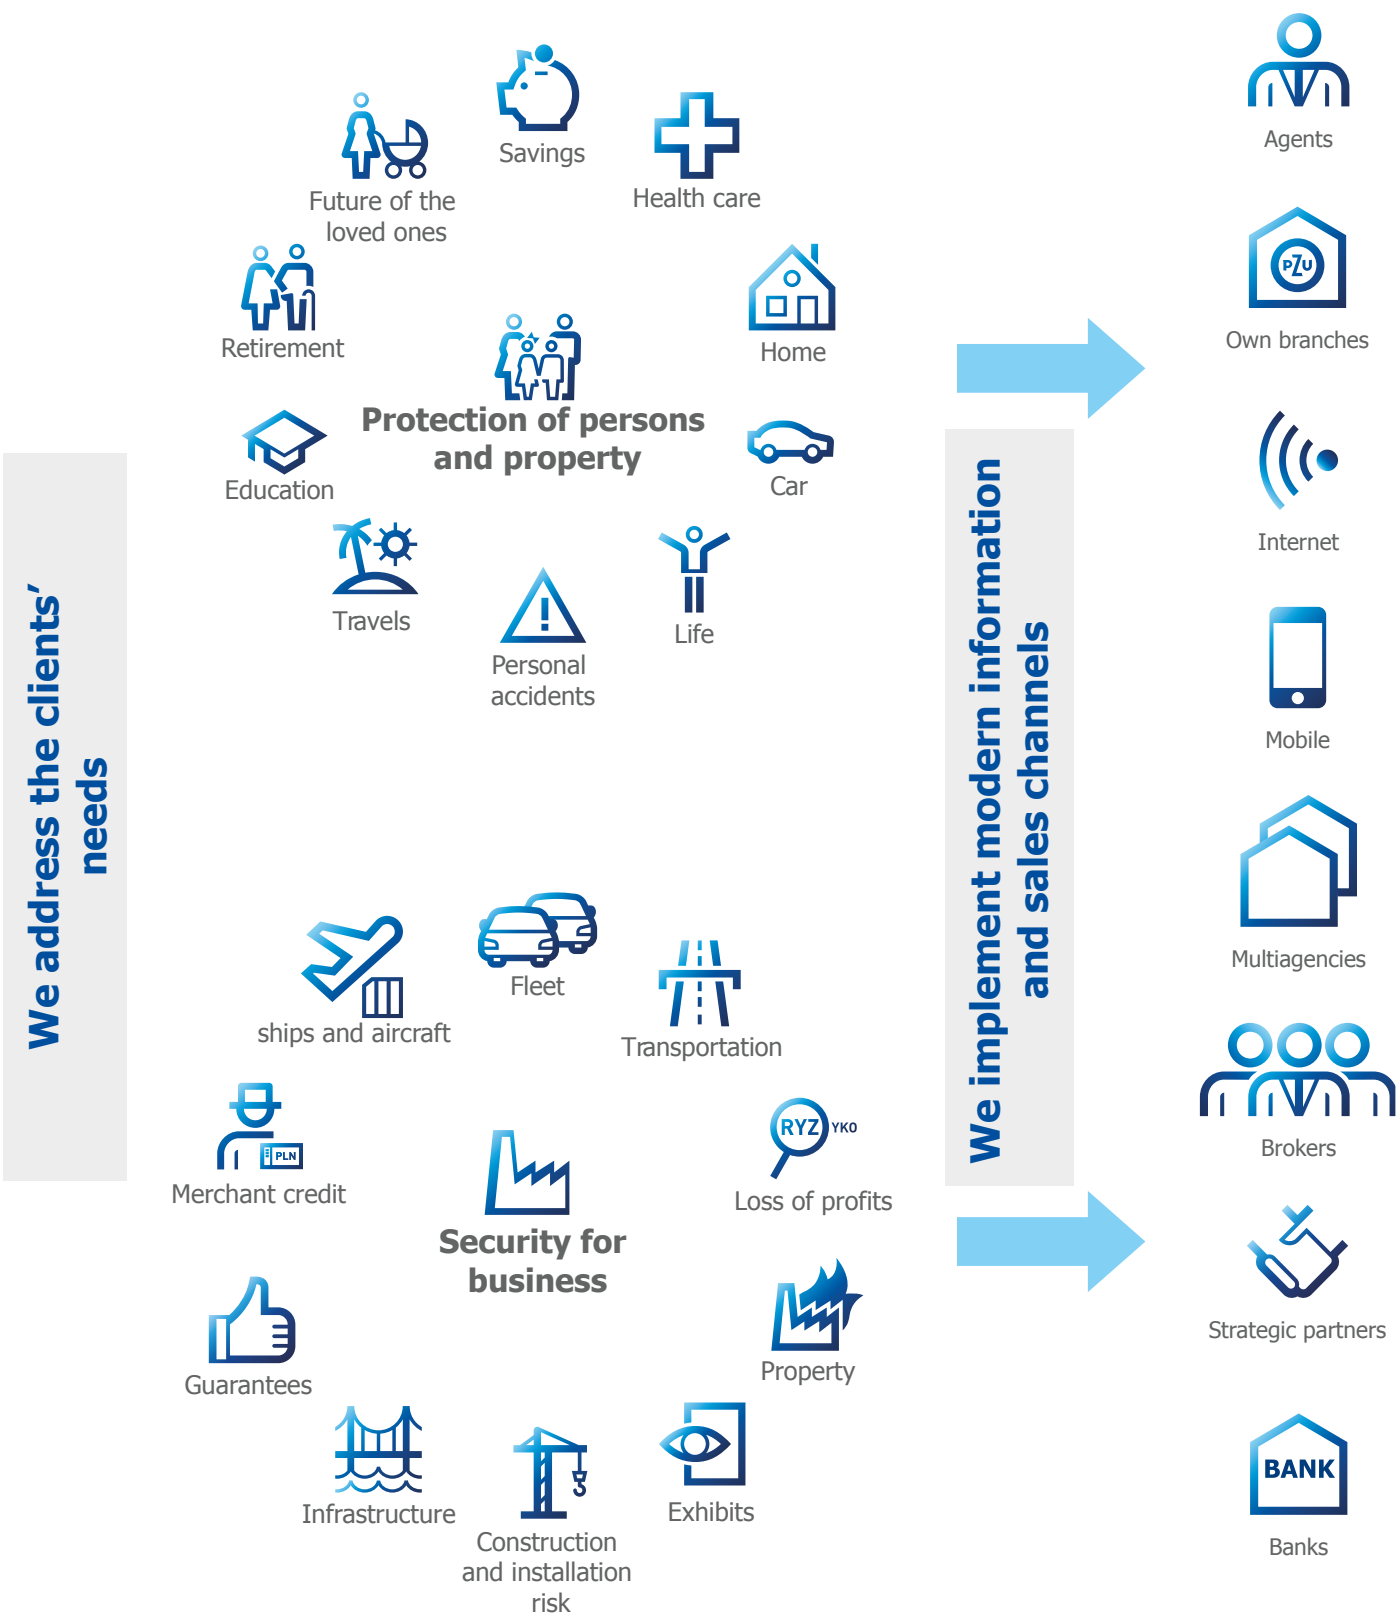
We address the clients' needs

Savings

Future of the loved ones

Health care

Retirement

Home

Protection of persons and property

Education

Car

Travels

Personal accidents

Life

ships and aircraft

Fleet

Transportation

Merchant credit

RYZ YKO

Loss of profits

Security for business

Guarantees

Property

Infrastructure

Construction and installation risk

Exhibits

We implement modern information and sales channels

Agents

PZU

Own branches

Internet

Mobile

Multiagencies

Brokers

Strategic partners

BANK

Banks